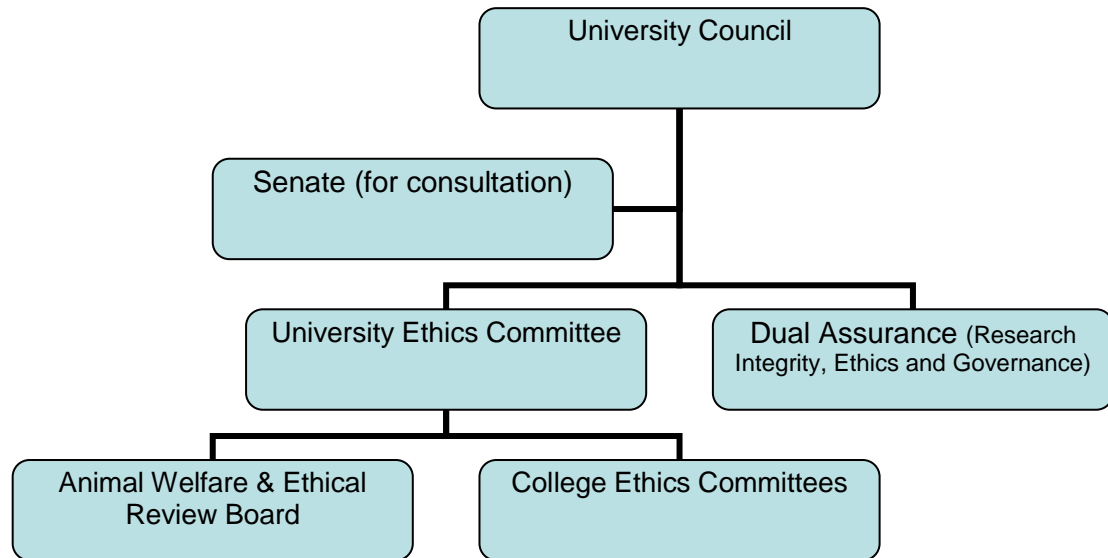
University Council

Senate (for consultation)

University Ethics Committee

Dual Assurance (Research Integrity, Ethics and Governance)

Animal Welfare & Ethical Review Board

College Ethics Committees